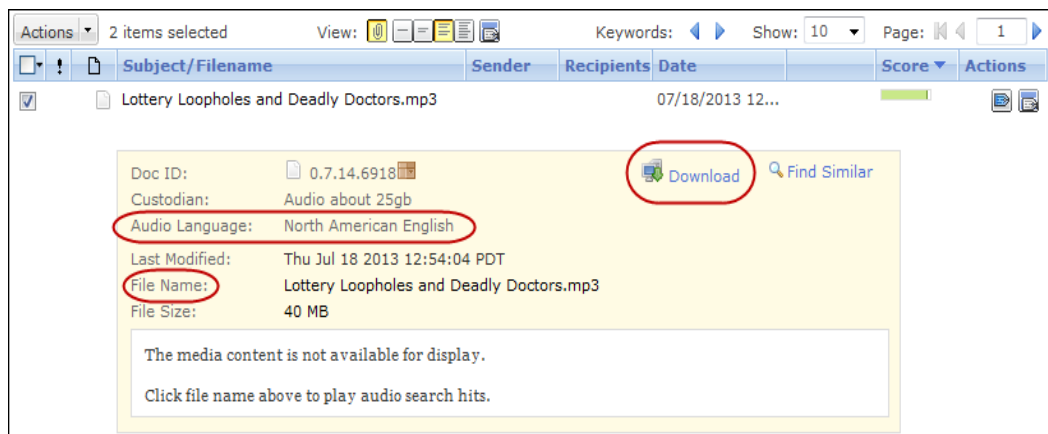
Actions 2 items selected View: Keywords: Show: 10 Page: 1

| ! | Subject/Filename | Sender | Recipients | Date | Score | Actions |
|---|---|---|---|---|---|---|
| | Lottery Loopholes and Deadly Doctors.mp3 | | | 07/18/2013 12... | | |

Doc ID: 0.7.14.6918
Custodian: Audio about 25gb
Audio Language: North American English
Last Modified: Thu Jul 18 2013 12:54:04 PDT
File Name: Lottery Loopholes and Deadly Doctors.mp3
File Size: 40 MB

Download
Find Similar

The media content is not available for display.

Click file name above to play audio search hits.